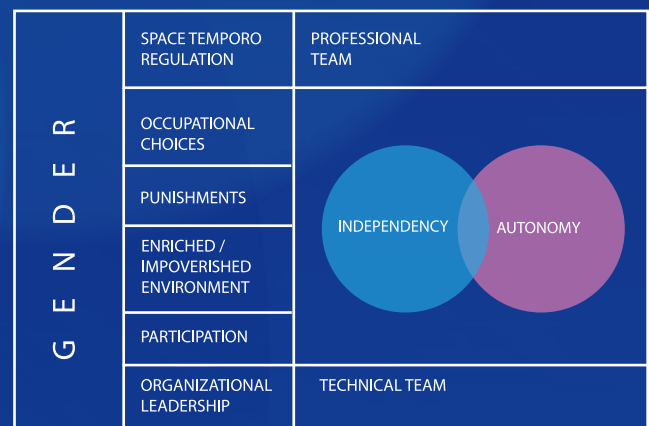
GENDER

SPACE TEMPORO REGULATION

PROFESSIONAL TEAM

OCCUPATIONAL CHOICES

PUNISHMENTS

ENRICHED / IMPOVERISHED ENVIRONMENT

PARTICIPATION

INDEPENDENCY

AUTONOMY

ORGANIZATIONAL LEADERSHIP

TECHNICAL TEAM